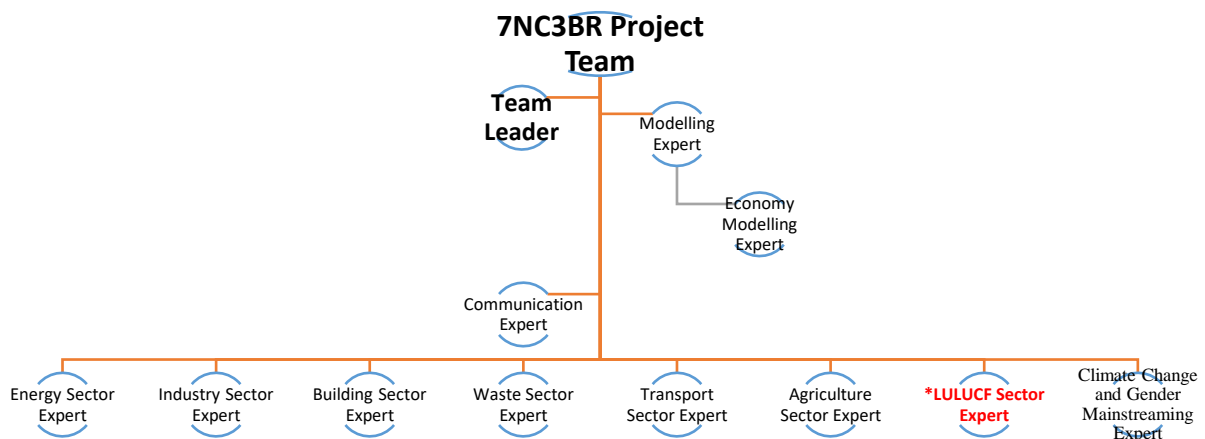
7NC3BR Project Team

Team Leader

Modelling Expert

Economy Modelling Expert

Communication Expert

Energy Sector Expert

Industry Sector Expert

Building Sector Expert

Waste Sector Expert

Transport Sector Expert

Agriculture Sector Expert

*LULUCF Sector Expert

Climate Change and Gender Mainstreaming Expert